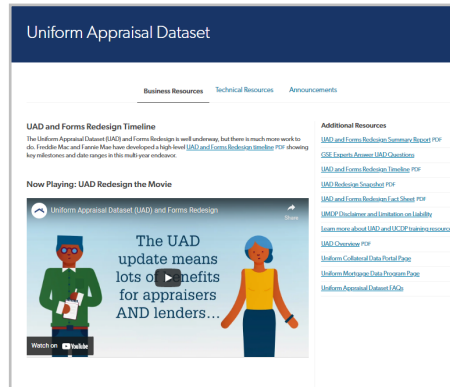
Uniform Appraisal Dataset

Business Resources Technical Resources Announcements

UAD and Forms Redesign Timeline

The Uniform Appraisal Dataset (UAD) and Forms Redesign is well underway, but there is much more work to do. Freddie Mac and Fannie Mae have developed a high-level UAD and Forms Redesign timeline PDF showing key milestones and date ranges in this multi-year endeavor.

Now Playing: UAD Redesign the Movie

Uniform Appraisal Dataset (UAD) and Forms Redesign

Share

The UAD update means lots of benefits for appraisers AND lenders…

Watch on YouTube

Additional Resources

UAD and Forms Redesign Summary Report PDF

GSE Experts Answer UAD Questions

UAD and Forms Redesign Timeline PDF

UAD Redesign Snapshot PDF

UAD and Forms Redesign Fact Sheet PDF

UMDP Disclaimer and Limitation on Liability

Learn more about UAD and UCDP training resourc

UAD Overview PDF

Uniform Collateral Data Portal Page

Uniform Mortgage Data Program Page

Uniform Appraisal Dataset FAQs